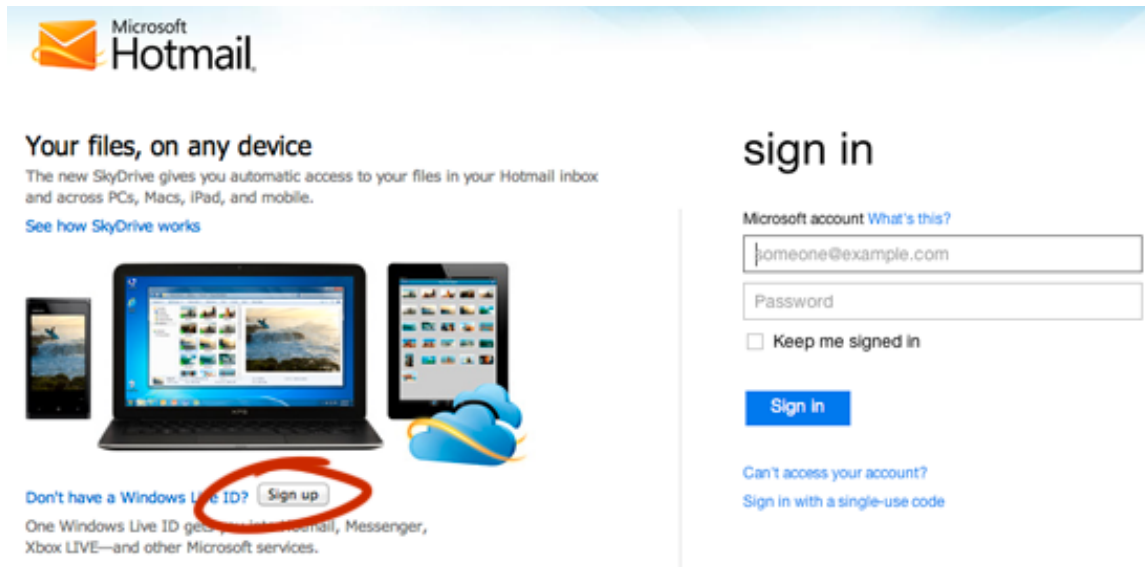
Microsoft
Hotmail

Your files, on any device

The new SkyDrive gives you automatic access to your files in your Hotmail inbox and across PCs, Macs, iPad, and mobile.

See how SkyDrive works

Don't have a Windows L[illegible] ID? Sign up

One Windows Live ID ge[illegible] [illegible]tmail, Messenger, Xbox LIVE—and other Microsoft services.

sign in

Microsoft account What's this?

someone@example.com

Password

Keep me signed in

Sign in

Can't access your account?

Sign in with a single-use code